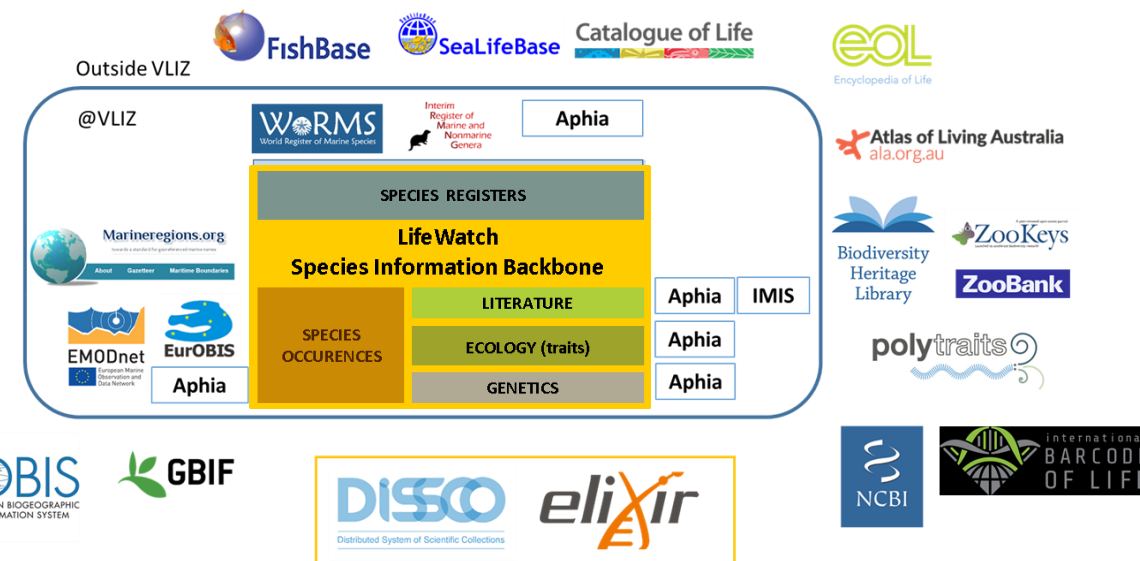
FishBase
SeaLifeBase
Catalogue of Life
eol
Encyclopedia of Life
Outside VLIZ
@VLIZ
WoRMS
World Register of Marine Species
Interim Register of Marine and Nonmarine Genera
Aphia
Atlas of Living Australia
ala.org.au
SPECIES REGISTERS
LifeWatch
Species Information Backbone
Marineregions.org
About Gazetteer Maritime Boundaries
Biodiversity Heritage Library
ZooKeys
ZooBank
SPECIES OCCURENCES
LITERATURE
ECOLOGY (traits)
GENETICS
Aphia
IMIS
Aphia
Aphia
EMODnet
European Marine Observation and Data Network
EurOBIS
Aphia
polytraits
OBIS
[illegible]N BIOGEOGRAPHIC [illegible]MATION SYSTEM
GBIF
DiSSCo
Distributed System of Scientific Collections
elixir
NCBI
International BARCOD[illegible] OF LIF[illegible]